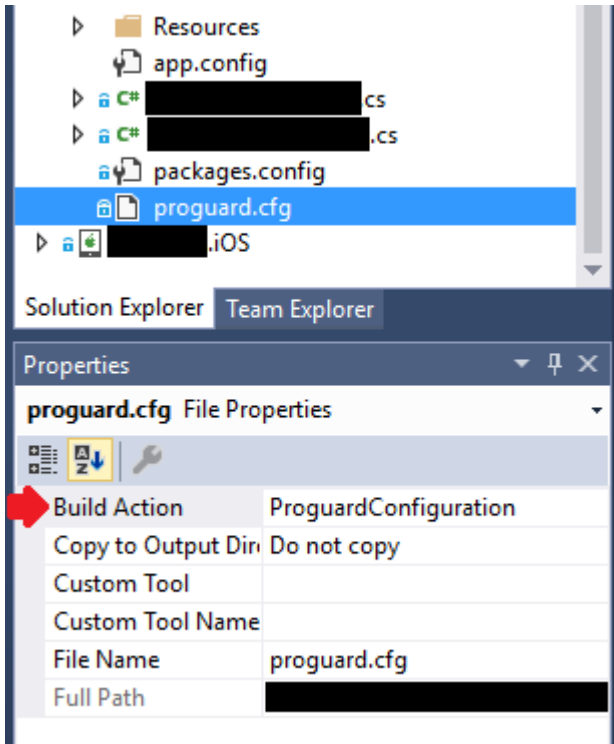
Resources
app.config
C# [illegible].cs
C# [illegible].cs
packages.config
proguard.cfg
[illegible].iOS

Solution Explorer | Team Explorer

Properties

proguard.cfg File Properties

| | |
|---|---|
| Build Action | ProguardConfiguration |
| Copy to Output Dir | Do not copy |
| Custom Tool | |
| Custom Tool Name | |
| File Name | proguard.cfg |
| Full Path | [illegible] |